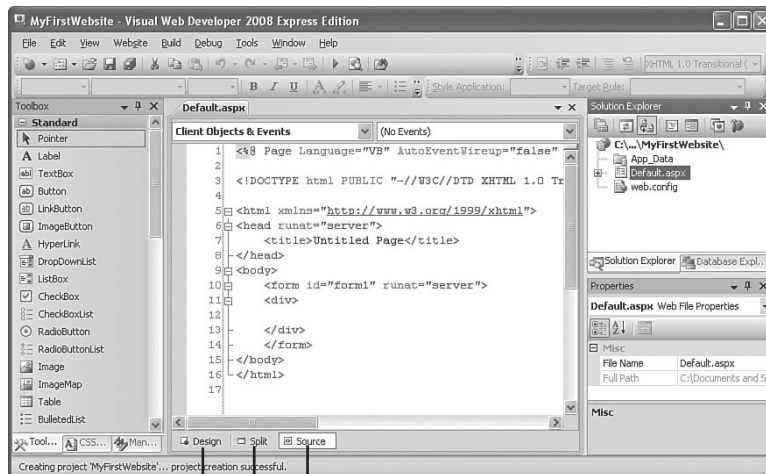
MyFirstWebsite - Visual Web Developer 2008 Express Edition

File Edit View Website Build Debug Tools Window Help

XHTML 1.0 Transitional (

B I U A

Style Application: Target Rule:

Toolbox
Standard
Pointer
A Label
TextBox
Button
LinkButton
ImageButton
A HyperLink
DropDownList
ListBox
CheckBox
CheckBoxList
RadioButton
RadioButtonList
Image
ImageMap
Table
BulletedList

Tool... CSS... Man...

Default.aspx

Client Objects & Events (No Events)

1 <%@ Page Language="VB" AutoEventWireup="false"
2
3 <!DOCTYPE html PUBLIC "-//W3C//DTD XHTML 1.0 Tr
4
5 <html xmlns="http://www.w3.org/1999/xhtml">
6 <head runat="server">
7 <title>Untitled Page</title>
8 </head>
9 <body>
10 <form id="form1" runat="server">
11 <div>
12
13 </div>
14 </form>
15 </body>
16 </html>
17

Design Split Source

Solution Explorer
C:\...\MyFirstWebsite\
App_Data
Default.aspx
web.config

Solution Explorer Database Expl...

Properties
Default.aspx Web File Properties
Misc
File Name Default.aspx
Full Path C:\Documents and S

Misc

Creating project 'MyFirstWebsite'... project creation successful.